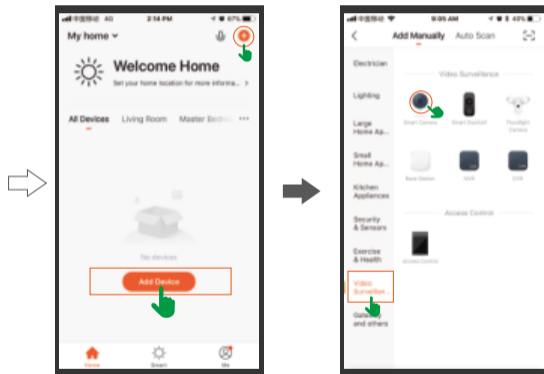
中国移动 4G 2:14 PM 67%

My home

Welcome Home

Set your home location for more informa...

All Devices Living Room Master Bedro ...

No devices

Add Device

Home Smart Me

中国移动 9:05 AM 40%

Add Manually Auto Scan

Electrician

Lighting

Large Home Ap...

Small Home Ap...

Kitchen Appliances

Security & Sensors

Exercise & Health

Video Surveillan...

Gateway and others

Video Surveillance

Smart Camera Smart Doorbell Floodlight Camera

Base Station NVR DVR

Access Control

Access Control